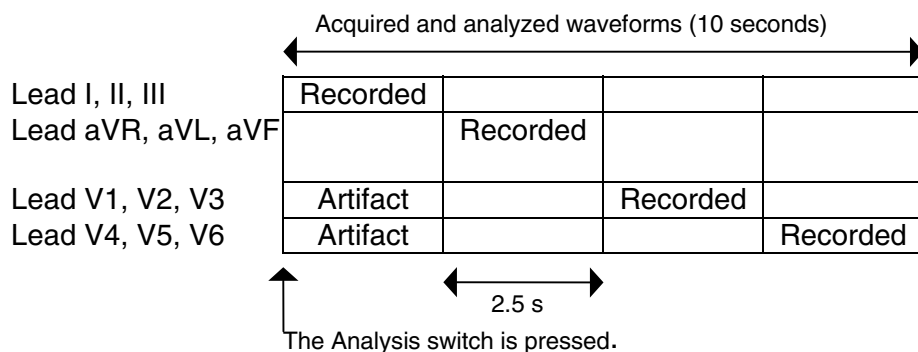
Acquired and analyzed waveforms (10 seconds)

| | | | | |
|---|---|---|---|---|
| Lead I, II, III | Recorded | | | |
| Lead aVR, aVL, aVF | | Recorded | | |
| Lead V1, V2, V3 | Artifact | | Recorded | |
| Lead V4, V5, V6 | Artifact | | | Recorded |

2.5 s

The Analysis switch is pressed.